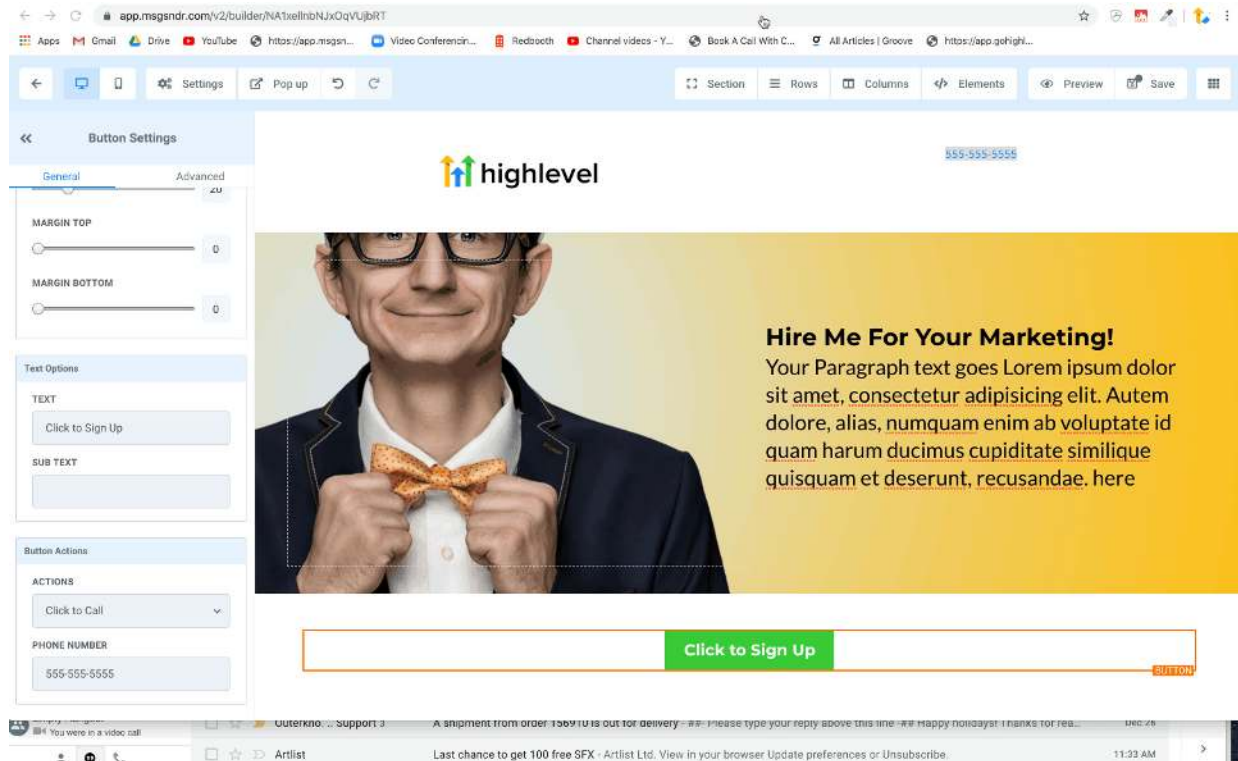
app.msgsndr.com/v2/builder/NA1xellnbNJxOqVUjbRT

Apps Gmail Drive YouTube https://app.msgsn... Video Conferencin... Redbooth Channel videos - Y... Book A Call With C... All Articles | Groove https://app.gohighl...

Settings Pop up Section Rows Columns Elements Preview Save

Button Settings

General Advanced

20

MARGIN TOP

0

MARGIN BOTTOM

0

Text Options

TEXT

Click to Sign Up

SUB TEXT

Button Actions

ACTIONS

Click to Call

PHONE NUMBER

555-555-5555

highlevel

555-555-5555

Hire Me For Your Marketing!

Your Paragraph text goes Lorem ipsum dolor sit amet, consectetur adipisicing elit. Autem dolore, alias, numquam enim ab voluptate id quam harum ducimus cupiditate similique quisquam et deserunt, recusandae. here

Click to Sign Up

BUTTON

You were in a video call

Outerkno... Support 3 A shipment from order 156910 is out for delivery - ##- Please type your reply above this line -## Happy holidays! Thanks for rea... Dec 26

Artlist Last chance to get 100 free SFX - Artlist Ltd. View in your browser Update preferences or Unsubscribe. 11:33 AM